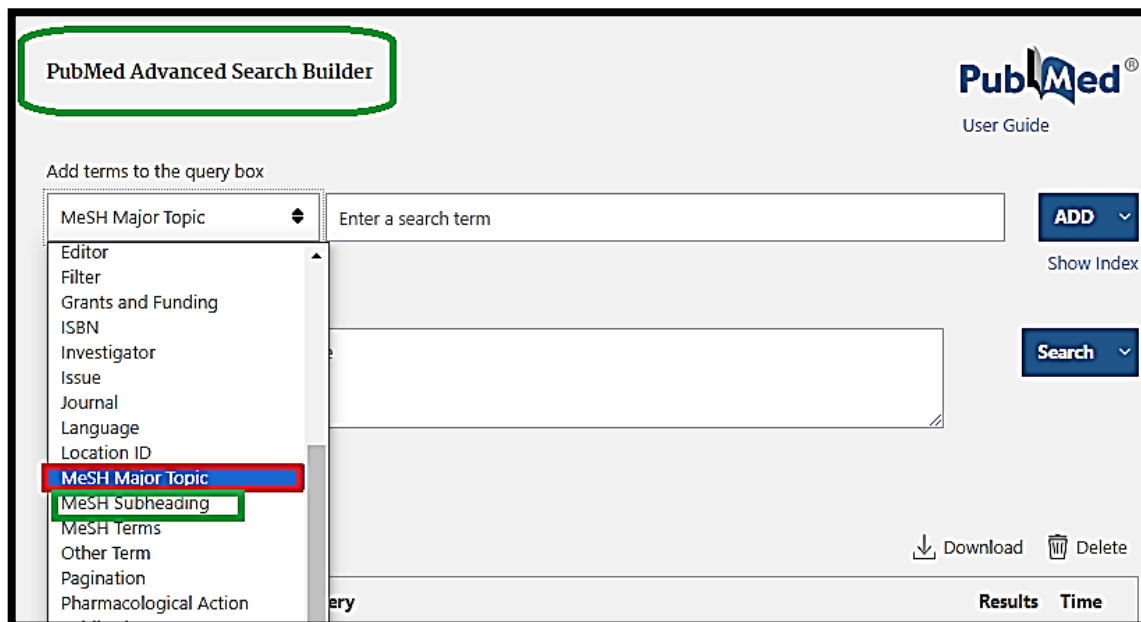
PubMed Advanced Search Builder

PubMed®
User Guide

Add terms to the query box

MeSH Major Topic

Enter a search term

ADD

Show Index

Editor
Filter
Grants and Funding
ISBN
Investigator
Issue
Journal
Language
Location ID
MeSH Major Topic
MeSH Subheading
MeSH Terms
Other Term
Pagination
Pharmacological Action

Search

Download Delete

ery

Results Time